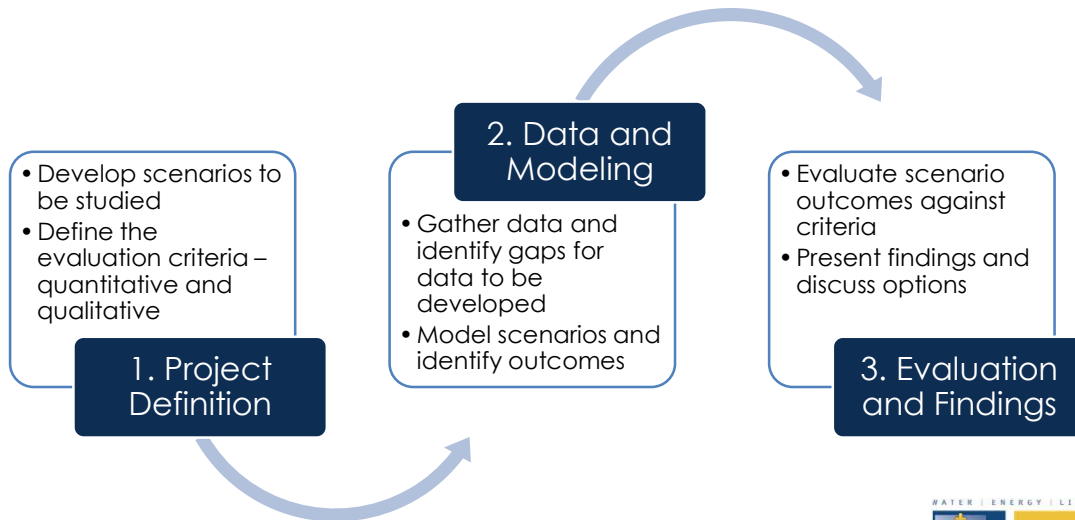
• Develop scenarios to be studied
• Define the evaluation criteria – quantitative and qualitative

1. Project Definition

2. Data and Modeling

• Gather data and identify gaps for data to be developed
• Model scenarios and identify outcomes

• Evaluate scenario outcomes against criteria
• Present findings and discuss options

3. Evaluation and Findings

WATER | ENERGY | LI